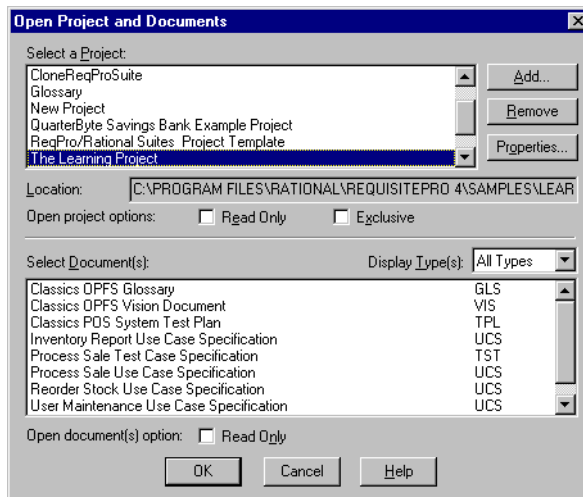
Open Project and Documents

Select a Project:

CloneReqProSuite
Glossary
New Project
QuarterByte Savings Bank Example Project
ReqPro/Rational Suites Project Template
The Learning Project

Add...
Remove
Properties...

Location: C:\PROGRAM FILES\RATIONAL\REQUISITEPRO 4\SAMPLES\LEAR

Open project options: Read Only Exclusive

Select Document(s): Display Type(s): All Types

| | |
|---|---|
| Classics OPFS Glossary | GLS |
| Classics OPFS Vision Document | VIS |
| Classics POS System Test Plan | TPL |
| Inventory Report Use Case Specification | UCS |
| Process Sale Test Case Specification | TST |
| Process Sale Use Case Specification | UCS |
| Reorder Stock Use Case Specification | UCS |
| User Maintenance Use Case Specification | UCS |

Open document(s) option: Read Only

OK Cancel Help